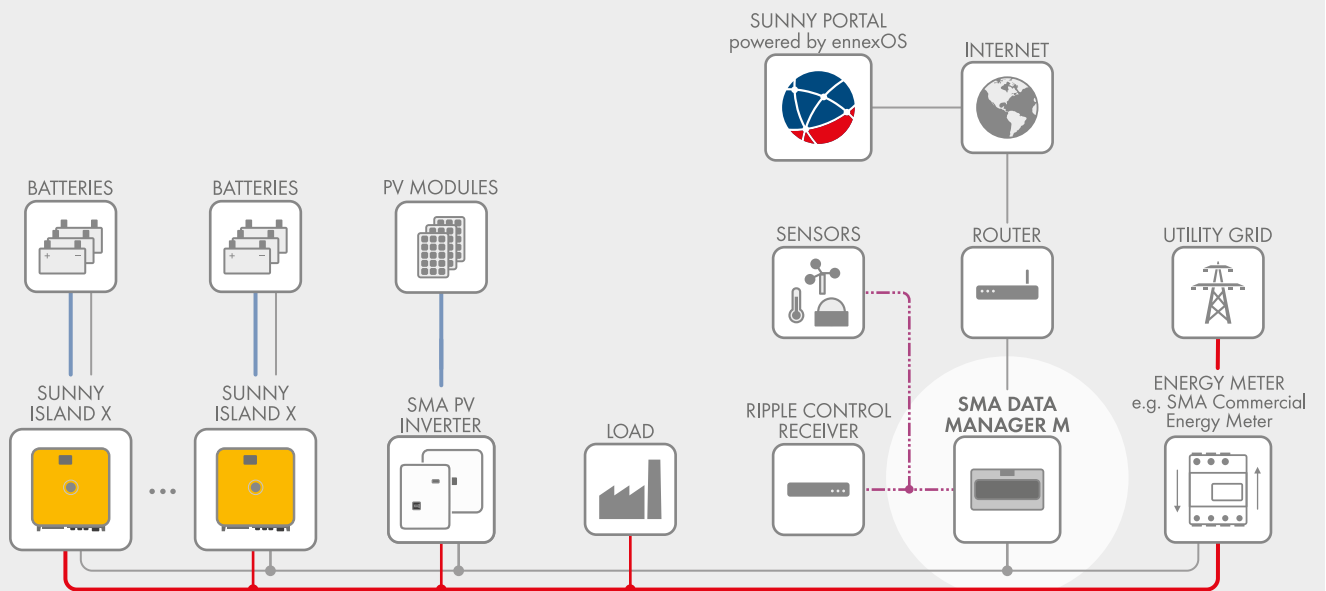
SUNNY PORTAL
powered by ennexOS

INTERNET

BATTERIES

BATTERIES

PV MODULES

SENSORS

ROUTER

UTILITY GRID

SUNNY ISLAND X

SUNNY ISLAND X

SMA PV INVERTER

LOAD

RIPPLE CONTROL RECEIVER

SMA DATA MANAGER M

ENERGY METER
e.g. SMA Commercial Energy Meter